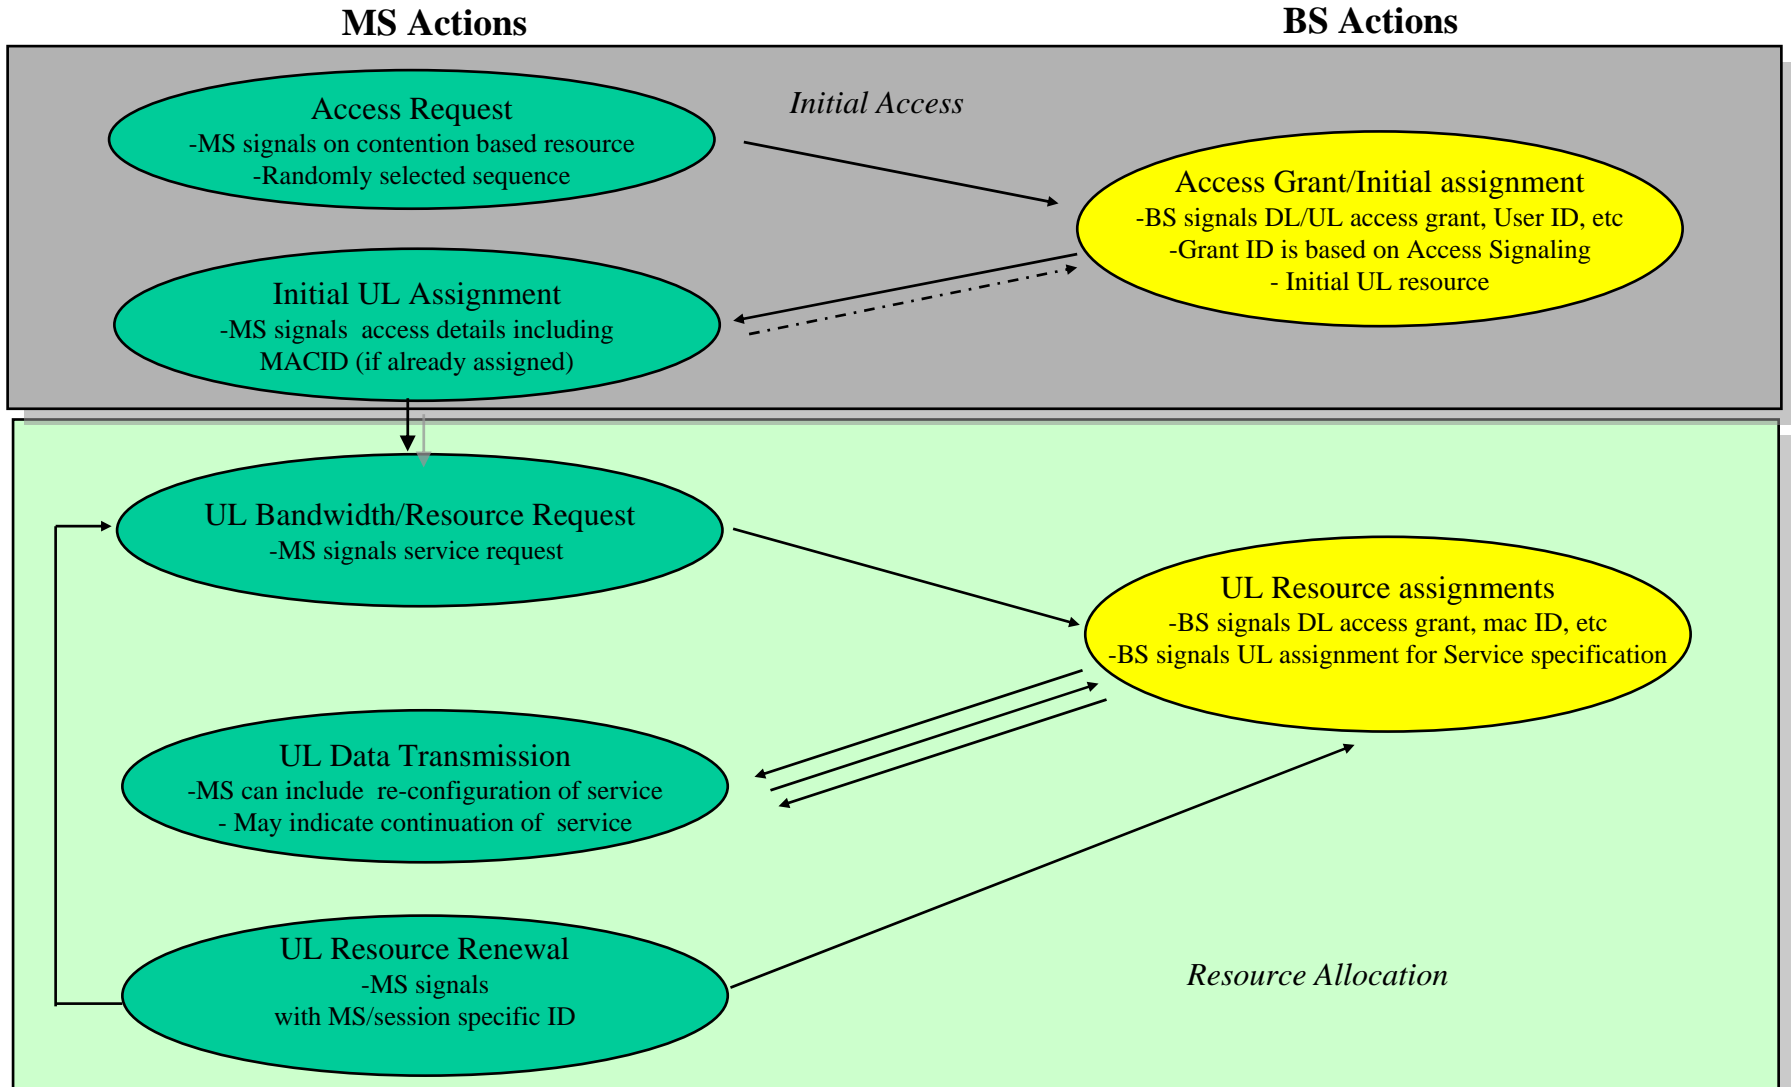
MS Actions

BS Actions

Initial Access

Access Request
-MS signals on contention based resource
-Randomly selected sequence

Access Grant/Initial assignment
-BS signals DL/UL access grant, User ID, etc
-Grant ID is based on Access Signaling
- Initial UL resource

Initial UL Assignment
-MS signals access details including
MACID (if already assigned)

UL Bandwidth/Resource Request
-MS signals service request

UL Resource assignments
-BS signals DL access grant, mac ID, etc
-BS signals UL assignment for Service specification

UL Data Transmission
-MS can include re-configuration of service
- May indicate continuation of service

UL Resource Renewal
-MS signals
with MS/session specific ID

Resource Allocation